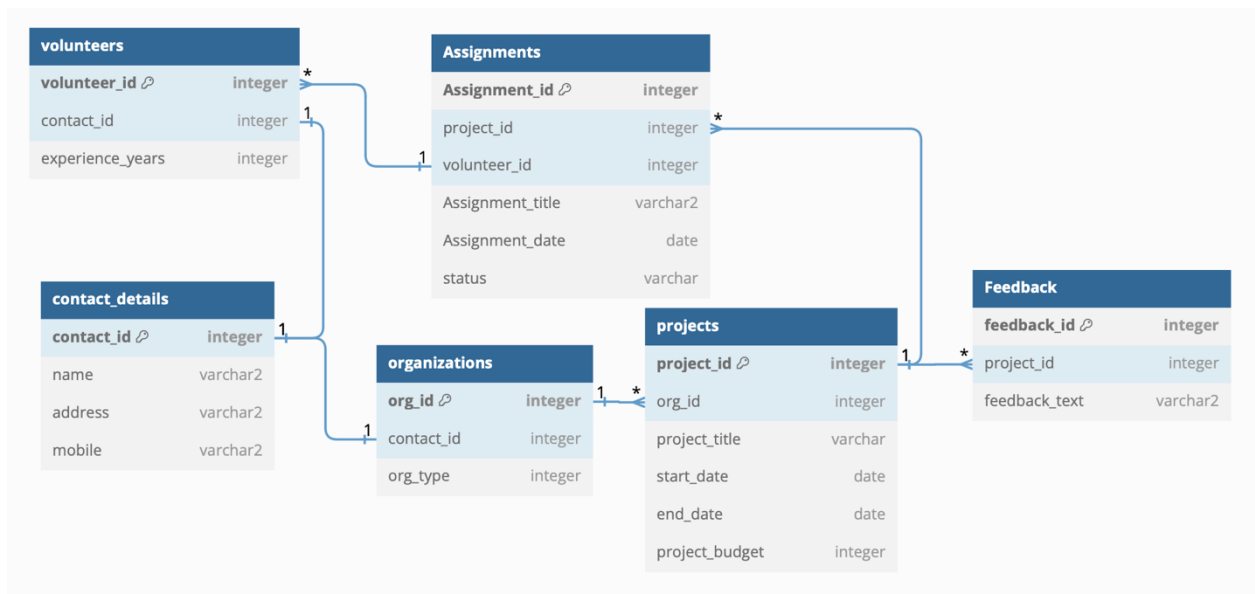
volunteers

| | |
|---|---|
| volunteer_id | integer |
| contact_id | integer |
| experience_years | integer |

Assignments

| | |
|---|---|
| Assignment_id | integer |
| project_id | integer |
| volunteer_id | integer |
| Assignment_title | varchar2 |
| Assignment_date | date |
| status | varchar |

contact_details

| | |
|---|---|
| contact_id | integer |
| name | varchar2 |
| address | varchar2 |
| mobile | varchar2 |

organizations

| | |
|---|---|
| org_id | integer |
| contact_id | integer |
| org_type | integer |

projects

| | |
|---|---|
| project_id | integer |
| org_id | integer |
| project_title | varchar |
| start_date | date |
| end_date | date |
| project_budget | integer |

Feedback

| | |
|---|---|
| feedback_id | integer |
| project_id | integer |
| feedback_text | varchar2 |

*
1
1
*
1
1
1
*
1
*